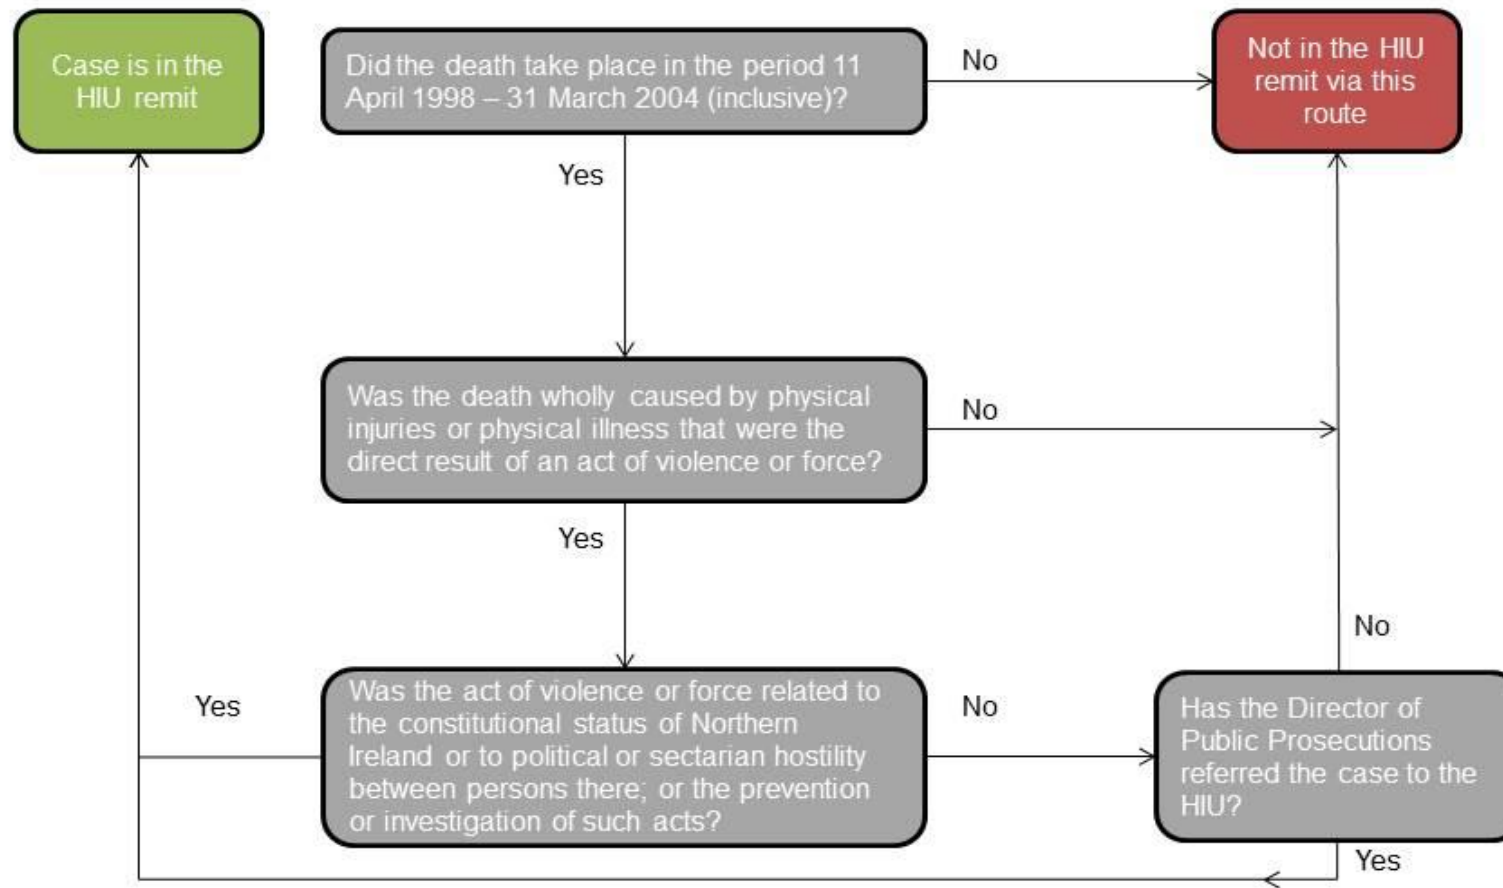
Case is in the HIU remit

Did the death take place in the period 11 April 1998 – 31 March 2004 (inclusive)?

No

Not in the HIU remit via this route

Yes

Was the death wholly caused by physical injuries or physical illness that were the direct result of an act of violence or force?

No

Yes

No

Yes

Was the act of violence or force related to the constitutional status of Northern Ireland or to political or sectarian hostility between persons there; or the prevention or investigation of such acts?

No

Has the Director of Public Prosecutions referred the case to the HIU?

Yes